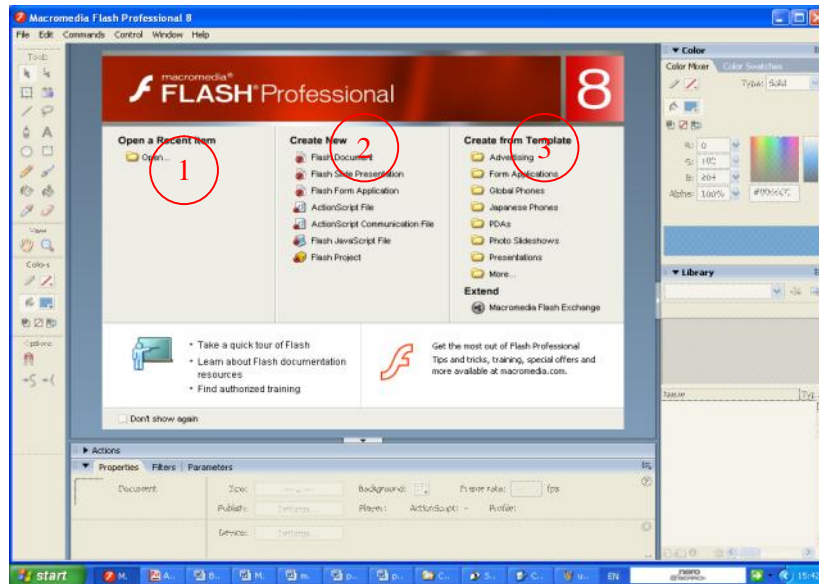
Macromedia Flash Professional 8

File Edit Commands Control Window Help

Tools

View

Colors

Options

macromedia®
FLASH® Professional 8

Open a Recent Item
Open...

1

Create New
Flash Document
Flash Slide Presentation
Flash Form Application
ActionScript File
ActionScript Communication File
Flash JavaScript File
Flash Project

2

Create from Template
Advertising
Form Applications
Global Phones
Japanese Phones
PDAs
Photo Slideshows
Presentations
More...

3

Extend
Macromedia Flash Exchange

• Take a quick tour of Flash
• Learn about Flash documentation resources
• Find authorized training

Get the most out of Flash Professional
Tips and tricks, training, special offers and more available at macromedia.com.

Don't show again

▸ Actions

▾ Properties Filters Parameters

Document Size: Background: Frame rate: fps
Publish: Settings... Player: ActionScript: Profile:
Device: Settings...

▾ Color
Color Mixer Color Swatches
Type: Solid
R: 0
G: 102
B: 204
Alpha: 100%
#0066CC

▾ Library

Name

start M. A. B. M. m. p. p. C. S. C. u. EN nero 15:42